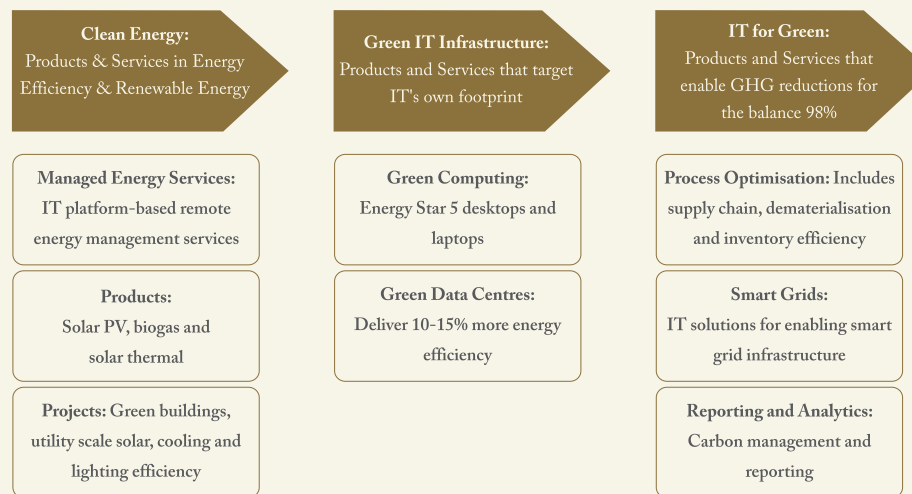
Clean Energy:
Products & Services in Energy Efficiency & Renewable Energy

Managed Energy Services:
IT platform-based remote energy management services

Products:
Solar PV, biogas and solar thermal

Projects: Green buildings, utility scale solar, cooling and lighting efficiency

Green IT Infrastructure:
Products and Services that target IT's own footprint

Green Computing:
Energy Star 5 desktops and laptops

Green Data Centres:
Deliver 10-15% more energy efficiency

IT for Green:
Products and Services that enable GHG reductions for the balance 98%

Process Optimisation: Includes supply chain, dematerialisation and inventory efficiency

Smart Grids:
IT solutions for enabling smart grid infrastructure

Reporting and Analytics:
Carbon management and reporting